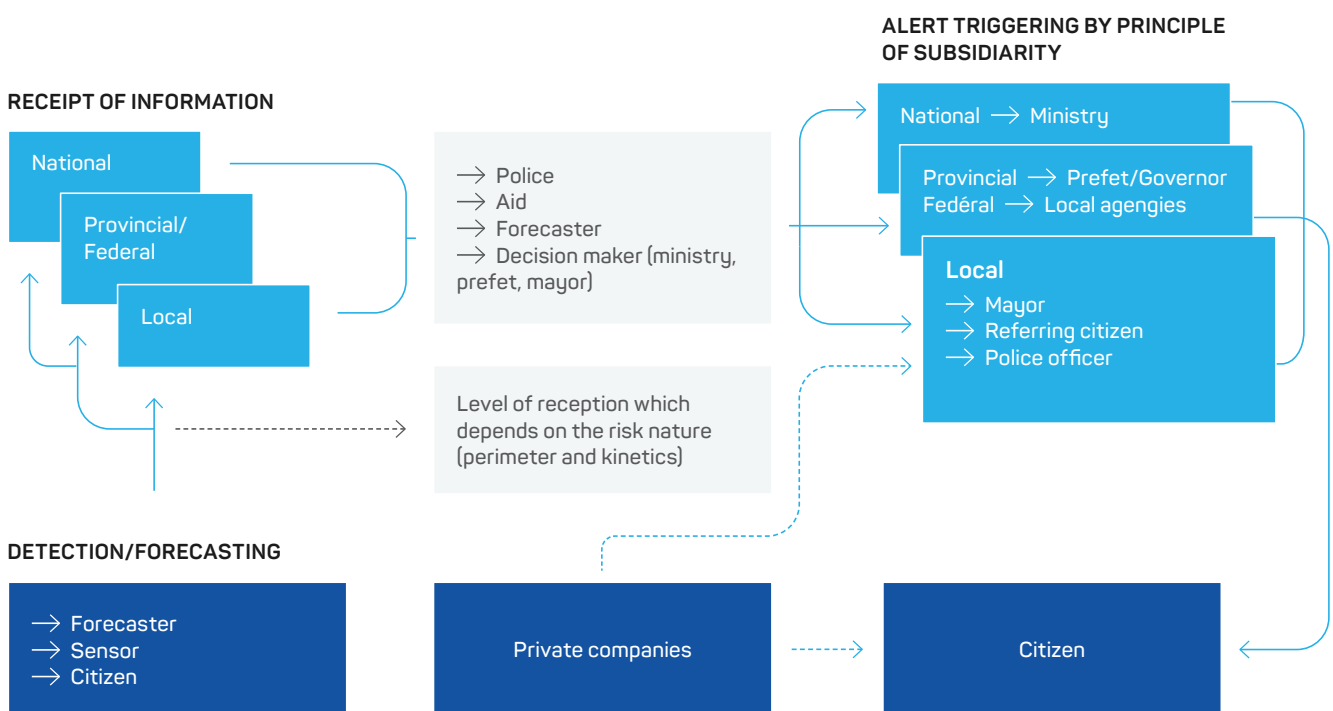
ALERT TRIGGERING BY PRINCIPLE OF SUBSIDIARITY

RECEIPT OF INFORMATION

National

Provincial/ Federal

Local

→ Police
→ Aid
→ Forecaster
→ Decision maker (ministry, prefet, mayor)

National → Ministry

Provincial → Prefet/Governor
Fedéral → Local agengies

Local
→ Mayor
→ Referring citizen
→ Police officer

Level of reception which depends on the risk nature (perimeter and kinetics)

DETECTION/FORECASTING

→ Forecaster
→ Sensor
→ Citizen

Private companies

Citizen